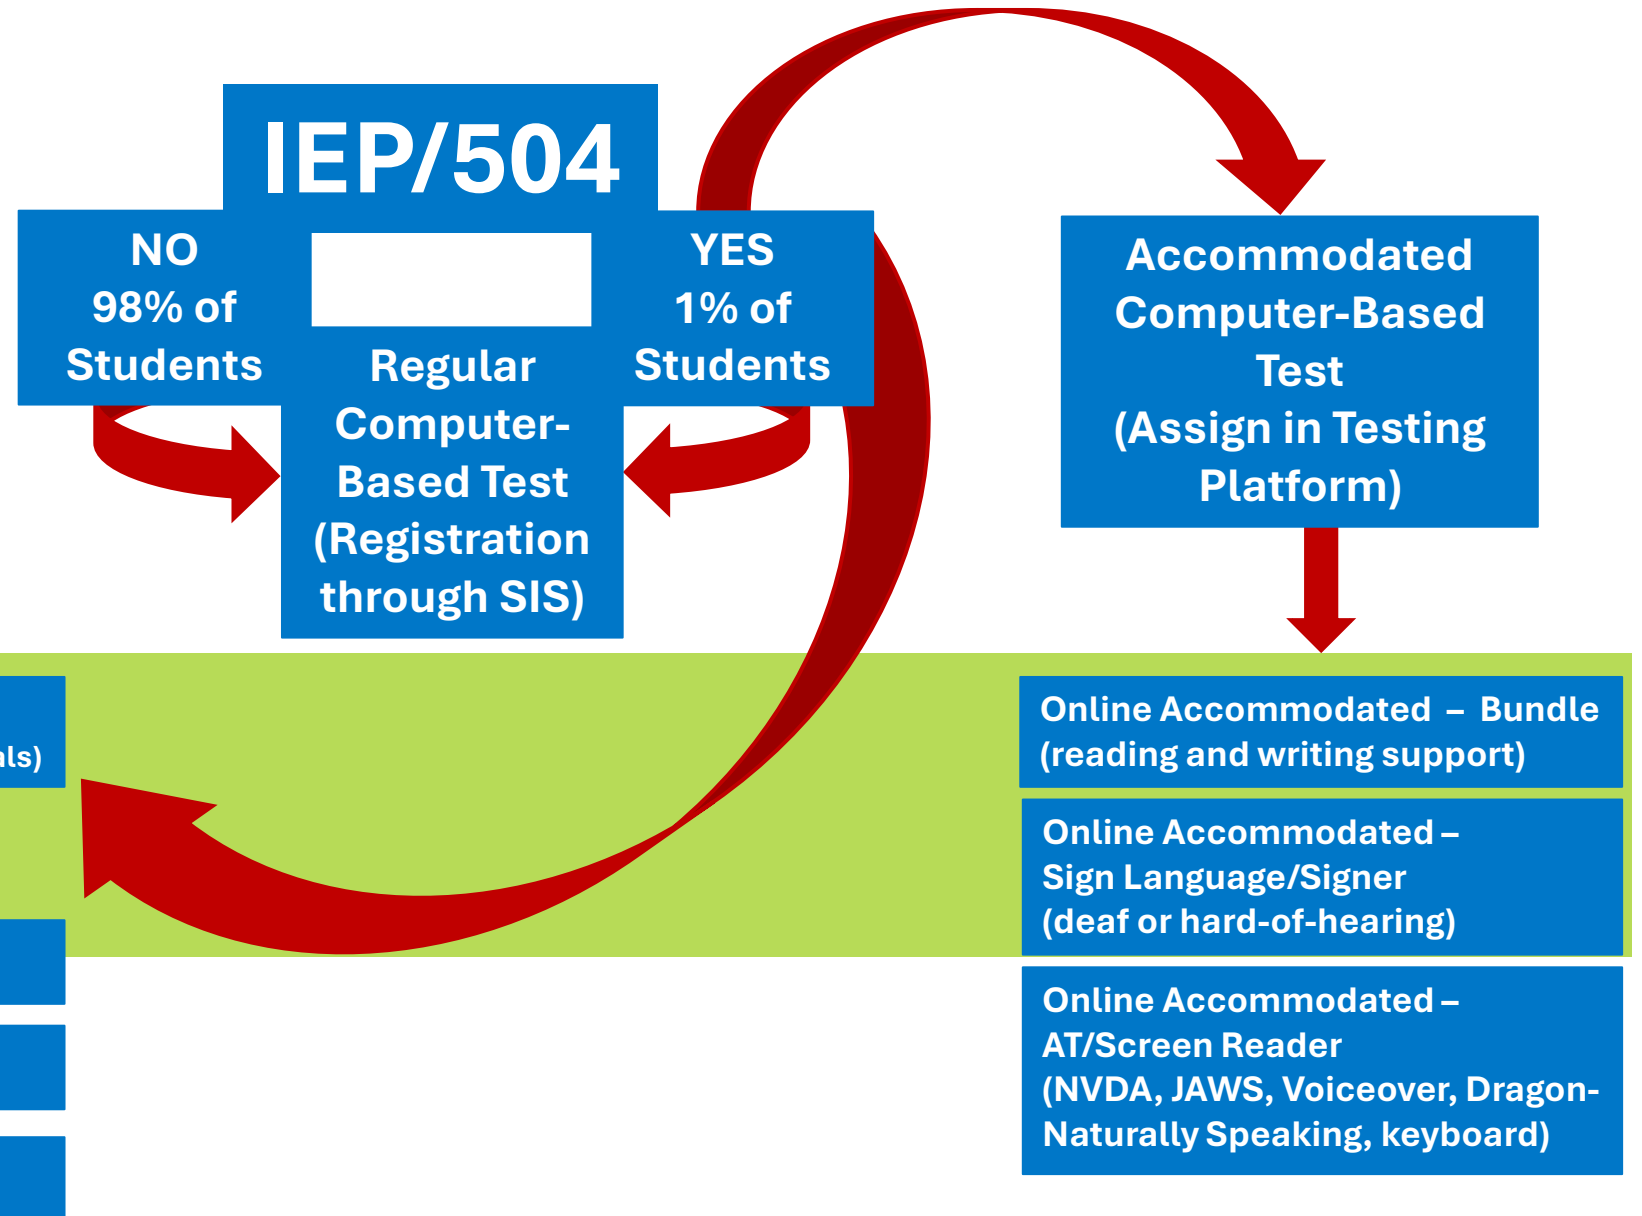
IEP/504

NO
98% of
Students

Regular Computer-Based Test (Registration through SIS)

YES
1% of
Students

Accommodated Computer-Based Test (Assign in Testing Platform)

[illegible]ls)

Online Accommodated – Bundle (reading and writing support)

Online Accommodated – Sign Language/Signer (deaf or hard-of-hearing)

Online Accommodated – AT/Screen Reader (NVDA, JAWS, Voiceover, Dragon-Naturally Speaking, keyboard)